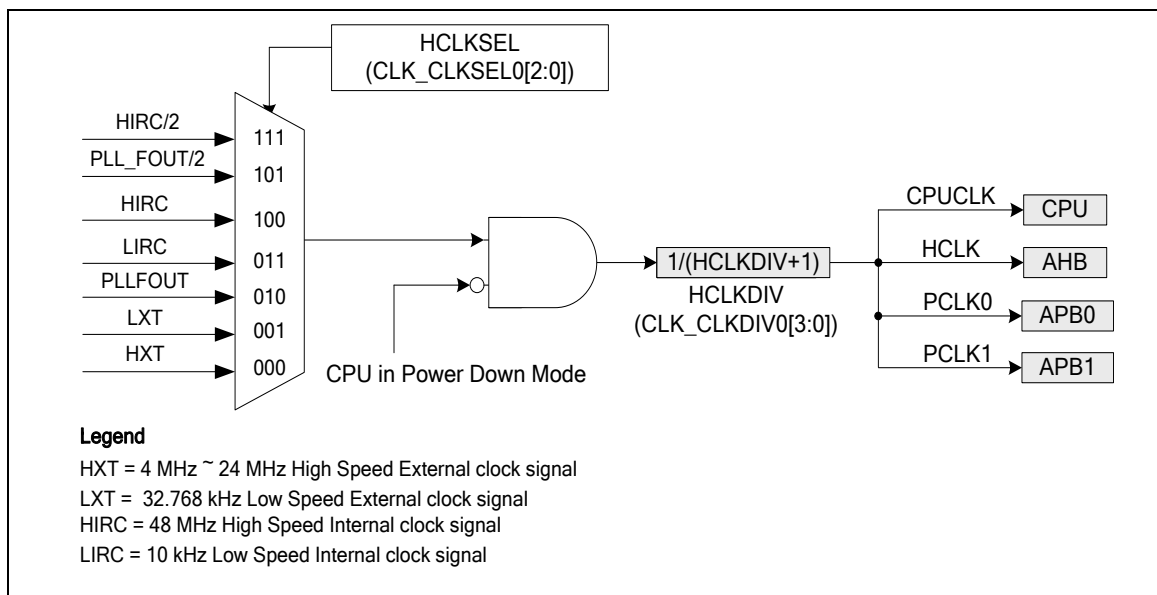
HCLKSEL
(CLK_CLKSEL0[2:0])

HIRC/2
PLL_FOUT/2
HIRC
LIRC
PLLFOUT
LXT
HXT

111
101
100
011
010
001
000

CPU in Power Down Mode

1/(HCLKDIV+1)
HCLKDIV
(CLK_CLKDIV0[3:0])

CPUCLK
CPU
HCLK
AHB
PCLK0
APB0
PCLK1
APB1

Legend
HXT = 4 MHz ~ 24 MHz High Speed External clock signal
LXT = 32.768 kHz Low Speed External clock signal
HIRC = 48 MHz High Speed Internal clock signal
LIRC = 10 kHz Low Speed Internal clock signal